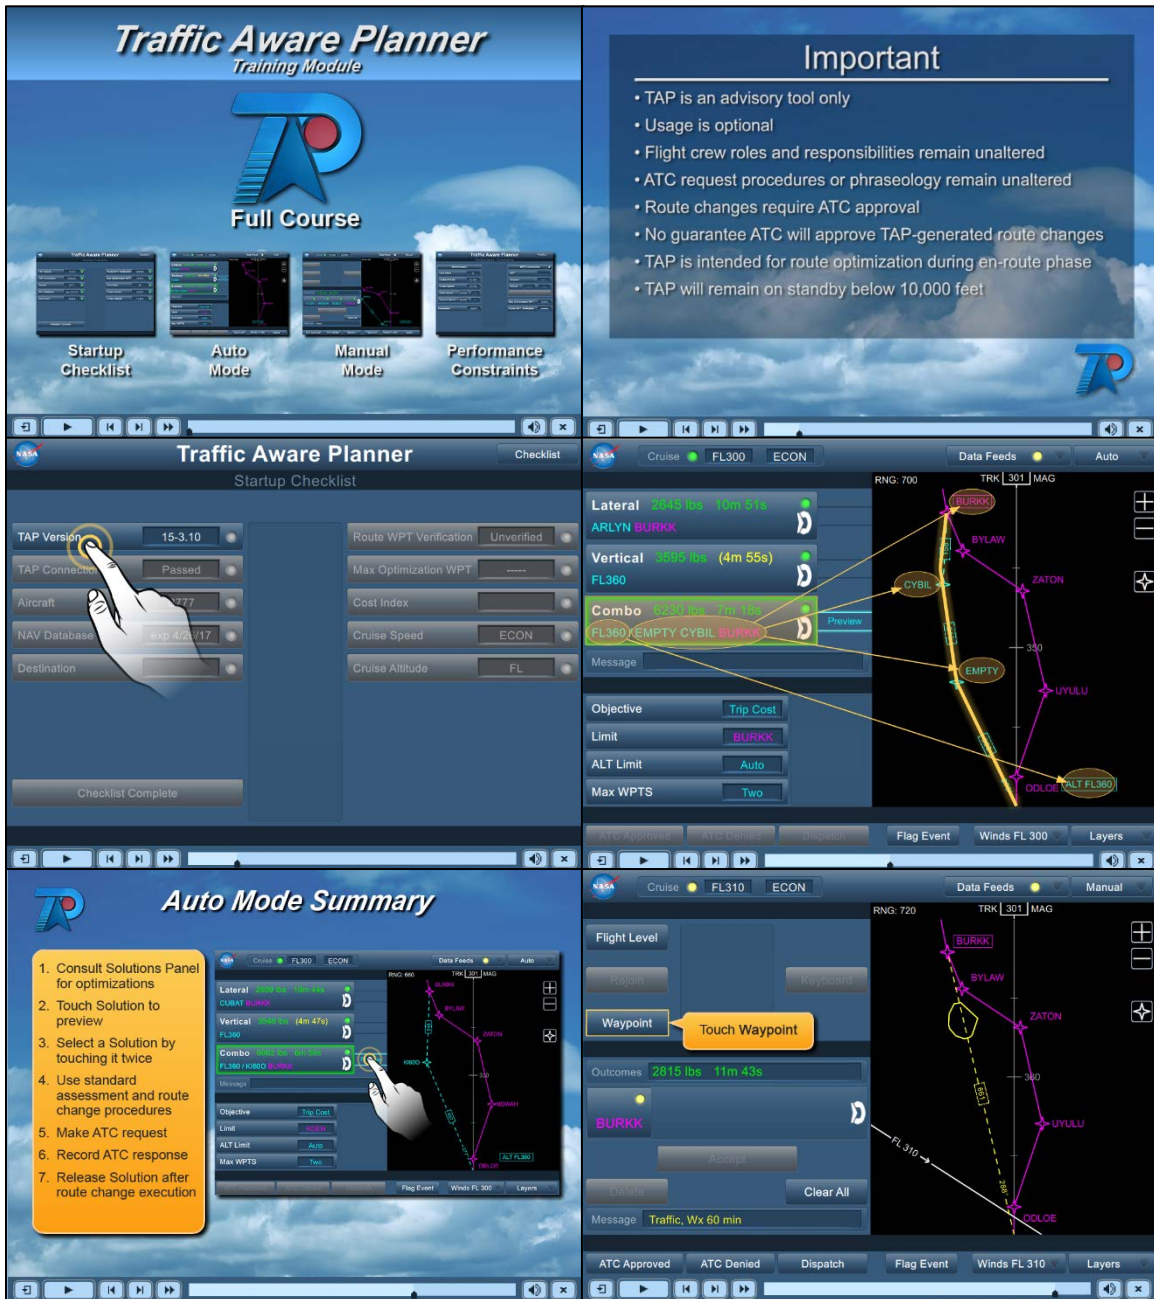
Traffic Aware Planner
Training Module

Full Course

Startup Checklist

Auto Mode

Manual Mode

Performance Constraints

Important

• TAP is an advisory tool only
• Usage is optional
• Flight crew roles and responsibilities remain unaltered
• ATC request procedures or phraseology remain unaltered
• Route changes require ATC approval
• No guarantee ATC will approve TAP-generated route changes
• TAP is intended for route optimization during en-route phase
• TAP will remain on standby below 10,000 feet

NASA Traffic Aware Planner Checklist
Startup Checklist

TAP Version 15-3.10
TAP Connection Passed
Aircraft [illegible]777
NAV Database exp 4/2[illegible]/17
Destination
Route WPT Verification Unverified
Max Optimization WPT -----
Cost Index
Cruise Speed ECON
Cruise Altitude FL
Checklist Complete

NASA Cruise FL300 ECON Data Feeds Auto
Lateral 2845 lbs 10m 51s
ARLYN BURKK
Vertical 3595 lbs (4m 55s)
FL360
Combo 6230 lbs 7m 18s
FL360 EMPTY CYBIL BURKK
Preview
Message
Objective Trip Cost
Limit BURKK
ALT Limit Auto
Max WPTS Two
ATC Approved ATC Denied Dispatch Flag Event Winds FL 300 Layers
RNG: 700 TRK 301 MAG
BURKK BYLAW CYBIL ZATON 350 EMPTY UYULU ODLOE ALT FL360

Auto Mode Summary

1. Consult Solutions Panel for optimizations
2. Touch Solution to preview
3. Select a Solution by touching it twice
4. Use standard assessment and route change procedures
5. Make ATC request
6. Record ATC response
7. Release Solution after route change execution

Cruise FL300 ECON Data Feeds Auto
Lateral 2009 lbs 10m 44s
CUBAT BURKK
Vertical 3545 lbs (4m 47s)
FL360
Combo 6062 lbs 6m 58s
FL360 / KIBOO BURKK
Message
Objective Trip Cost
Limit KIBEN
ALT Limit Auto
Max WPTS Two
Flag Event Winds FL 300 Layers
RNG: 660 TRK 301 MAG
BURKK BYLAW KIBOO ZATON 350 HEWAH ALT FL360 ODLOE

NASA Cruise FL310 ECON Data Feeds Manual
Flight Level
Rejoin Keyboard
Waypoint Touch Waypoint
Outcomes 2815 lbs 11m 43s
BURKK
Accept
Delete Clear All
Message Traffic, Wx 60 min
ATC Approved ATC Denied Dispatch Flag Event Winds FL 310 Layers
RNG: 720 TRK 301 MAG
BURKK BYLAW ZATON 360 UYULU FL 310 ODLOE